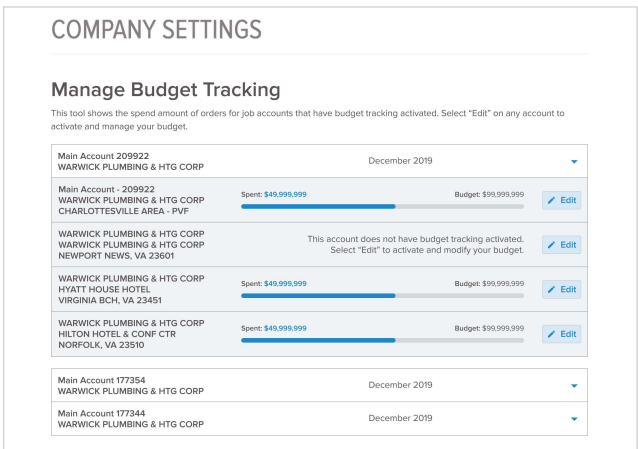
COMPANY SETTINGS

Manage Budget Tracking

This tool shows the spend amount of orders for job accounts that have budget tracking activated. Select "Edit" on any account to activate and manage your budget.

Main Account 209922
WARWICK PLUMBING & HTG CORP

December 2019

Main Account - 209922
WARWICK PLUMBING & HTG CORP
CHARLOTTESVILLE AREA - PVF

Spent: $49,999,999

Budget: $99,999,999

Edit

WARWICK PLUMBING & HTG CORP
WARWICK PLUMBING & HTG CORP
NEWPORT NEWS, VA 23601

This account does not have budget tracking activated. Select "Edit" to activate and modify your budget.

Edit

WARWICK PLUMBING & HTG CORP
HYATT HOUSE HOTEL
VIRGINIA BCH, VA 23451

Spent: $49,999,999

Budget: $99,999,999

Edit

WARWICK PLUMBING & HTG CORP
HILTON HOTEL & CONF CTR
NORFOLK, VA 23510

Spent: $49,999,999

Budget: $99,999,999

Edit

Main Account 177354
WARWICK PLUMBING & HTG CORP

December 2019

Main Account 177344
WARWICK PLUMBING & HTG CORP

December 2019